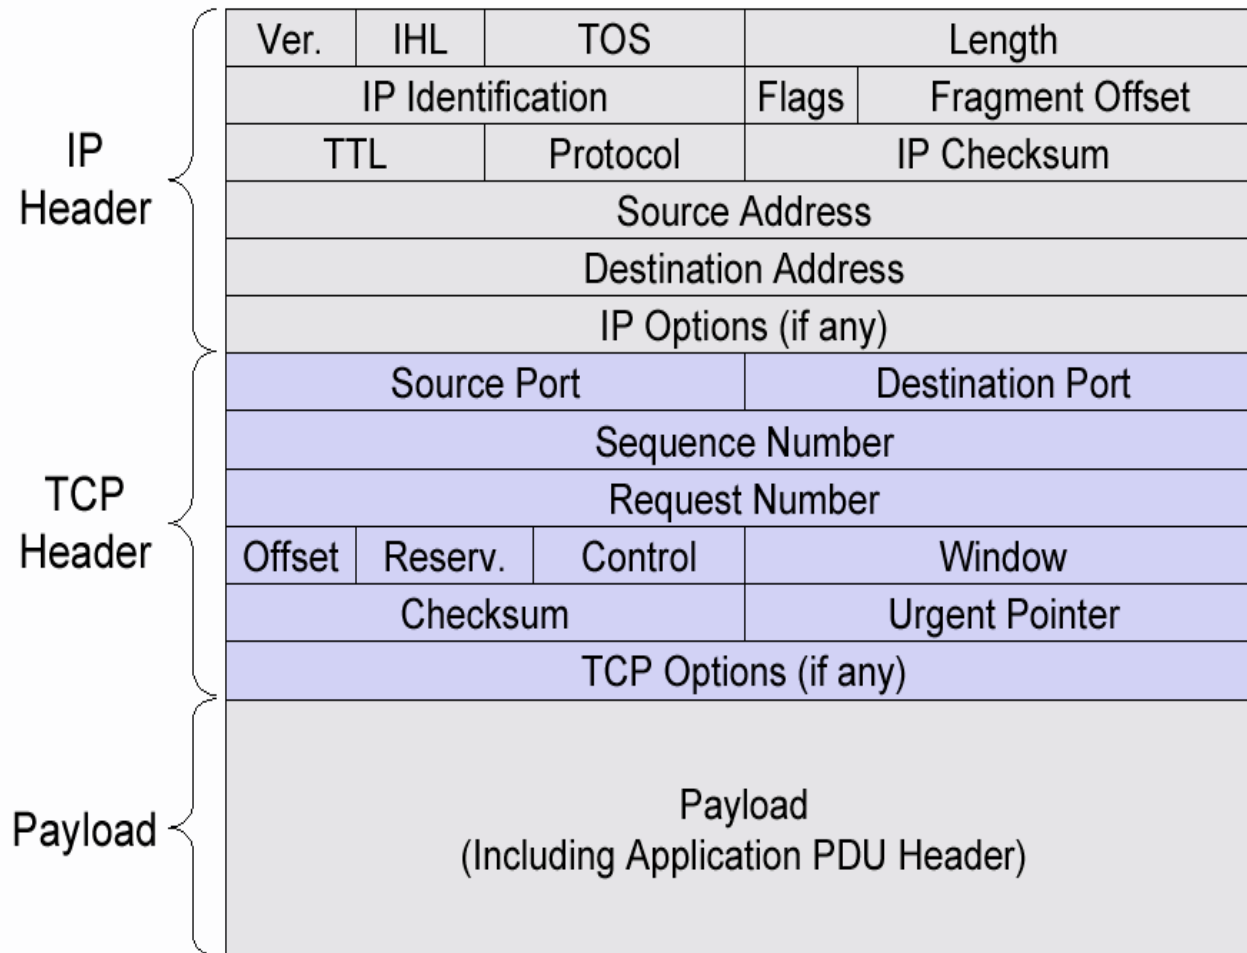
IP Header

| Ver. | IHL | TOS | Length |
|---|---|---|---|
| IP Identification | | Flags | Fragment Offset |
| TTL | | Protocol | IP Checksum |
| Source Address | | | |
| Destination Address | | | |
| IP Options (if any) | | | |

TCP Header

| Source Port | | | Destination Port |
|---|---|---|---|
| Sequence Number | | | |
| Request Number | | | |
| Offset | Reserv. | Control | Window |
| Checksum | | | Urgent Pointer |
| TCP Options (if any) | | | |

Payload

Payload
(Including Application PDU Header)